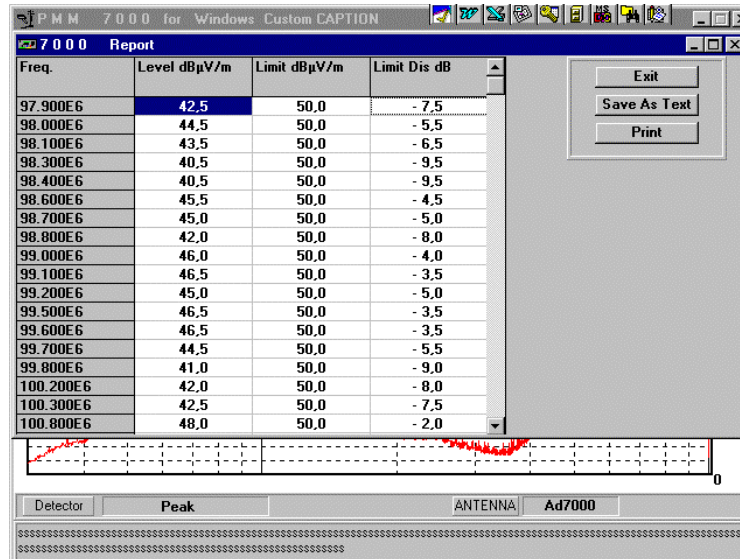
P M M 7 0 0 0 for Windows Custom CAPTION

7 0 0 0 Report

| Freq. | Level dBµV/m | Limit dBµV/m | Limit Dis dB |
|---|---|---|---|
| 97.900E6 | 42,5 | 50,0 | - 7,5 |
| 98.000E6 | 44,5 | 50,0 | - 5,5 |
| 98.100E6 | 43,5 | 50,0 | - 6,5 |
| 98.300E6 | 40,5 | 50,0 | - 9,5 |
| 98.400E6 | 40,5 | 50,0 | - 9,5 |
| 98.600E6 | 45,5 | 50,0 | - 4,5 |
| 98.700E6 | 45,0 | 50,0 | - 5,0 |
| 98.800E6 | 42,0 | 50,0 | - 8,0 |
| 99.000E6 | 46,0 | 50,0 | - 4,0 |
| 99.100E6 | 46,5 | 50,0 | - 3,5 |
| 99.200E6 | 45,0 | 50,0 | - 5,0 |
| 99.500E6 | 46,5 | 50,0 | - 3,5 |
| 99.600E6 | 46,5 | 50,0 | - 3,5 |
| 99.700E6 | 44,5 | 50,0 | - 5,5 |
| 99.800E6 | 41,0 | 50,0 | - 9,0 |
| 100.200E6 | 42,0 | 50,0 | - 8,0 |
| 100.300E6 | 42,5 | 50,0 | - 7,5 |
| 100.800E6 | 48,0 | 50,0 | - 2,0 |

Exit
Save As Text
Print

0

Detector Peak ANTENNA Ad7000

$$$$$$$$$$$$$$$$$$$$$$$$$$$$$$$$$$$$$$$$$$$$$$$$$$$$$$$$$$$$$$$$$$$$$$$$$$$$$$$$$$$$$$$$$$$$$$$$
$$$$$$$$$$$$$$$$$$$$$$$$$$$$$$$$$$$$$$$$$$$$$$$$$$$$